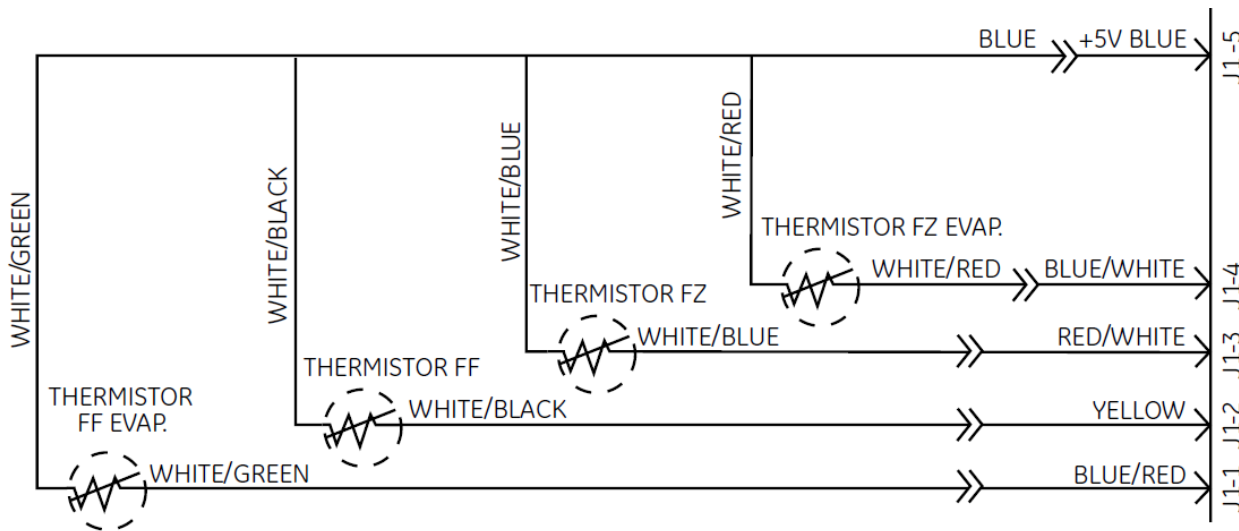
BLUE
+5V BLUE
J1-5
WHITE/GREEN
WHITE/BLACK
WHITE/BLUE
WHITE/RED
THERMISTOR FZ EVAP.
WHITE/RED
BLUE/WHITE
J1-4
THERMISTOR FZ
WHITE/BLUE
RED/WHITE
J1-3
THERMISTOR FF
WHITE/BLACK
YELLOW
J1-2
THERMISTOR FF EVAP.
WHITE/GREEN
BLUE/RED
J1-1